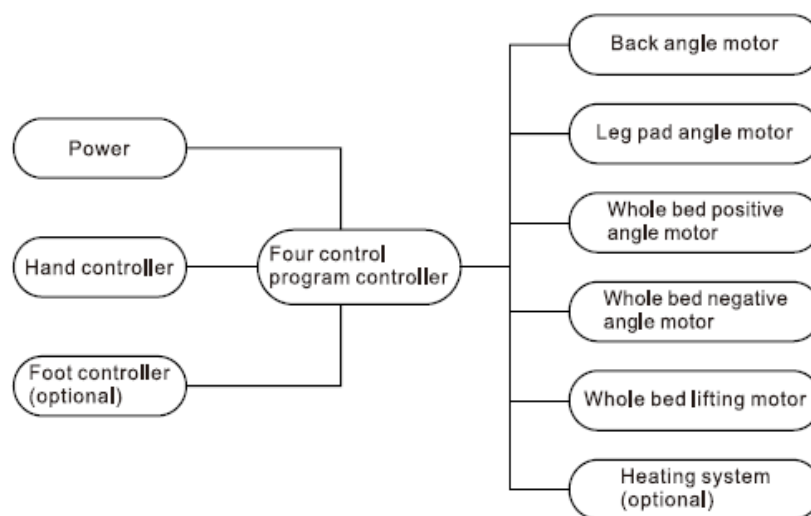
Power

Hand controller

Foot controller (optional)

Four control program controller

Back angle motor

Leg pad angle motor

Whole bed positive angle motor

Whole bed negative angle motor

Whole bed lifting motor

Heating system (optional)